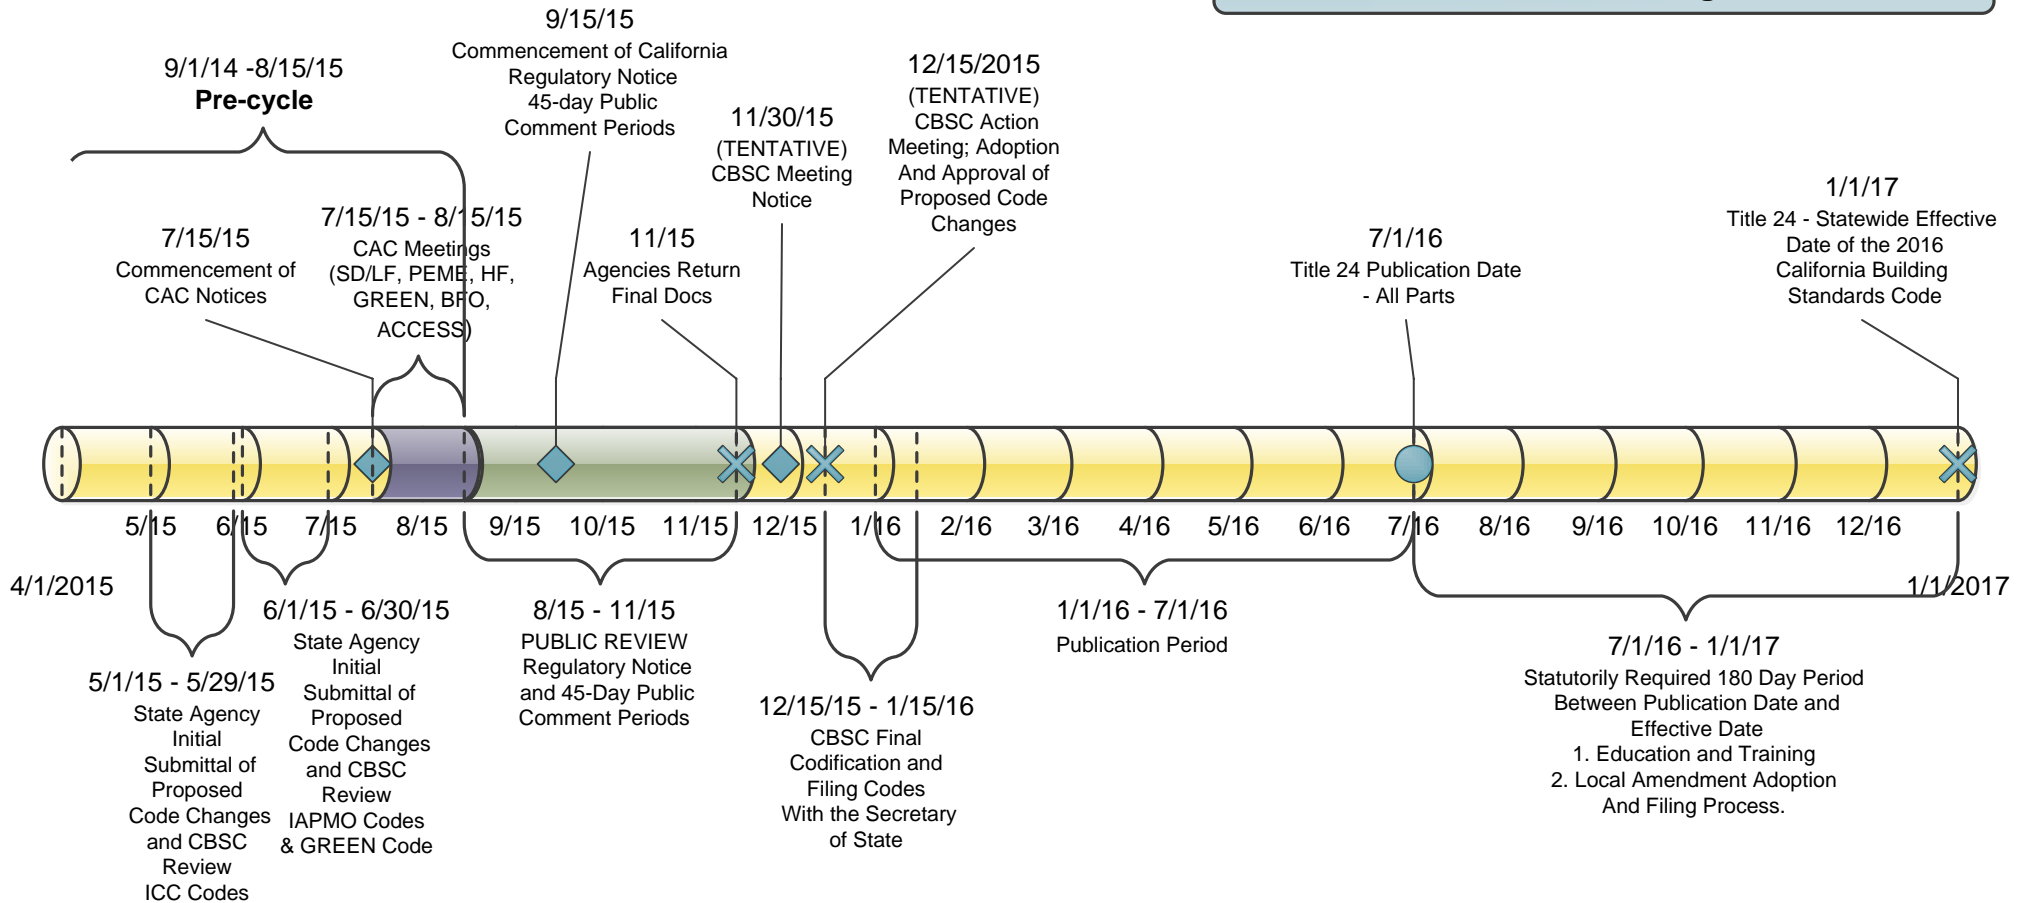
9/15/15
Commencement of California Regulatory Notice 45-day Public Comment Periods

9/1/14 -8/15/15
**Pre-cycle**

12/15/2015
(TENTATIVE)
CBSC Action Meeting; Adoption And Approval of Proposed Code Changes

11/30/15
(TENTATIVE)
CBSC Meeting Notice

1/1/17
Title 24 - Statewide Effective Date of the 2016 California Building Standards Code

7/15/15 - 8/15/15
CAC Meetings (SD/LF, PEME, HF, GREEN, BFO, ACCESS)

7/15/15
Commencement of CAC Notices

11/15
Agencies Return Final Docs

7/1/16
Title 24 Publication Date - All Parts

5/15 6/15 7/15 8/15 9/15 10/15 11/15 12/15 1/16 2/16 3/16 4/16 5/16 6/16 7/16 8/16 9/16 10/16 11/16 12/16

4/1/2015

1/1/2017

6/1/15 - 6/30/15
State Agency Initial Submittal of Proposed Code Changes and CBSC Review IAPMO Codes & GREEN Code

8/15 - 11/15
PUBLIC REVIEW Regulatory Notice and 45-Day Public Comment Periods

1/1/16 - 7/1/16
Publication Period

7/1/16 - 1/1/17
Statutorily Required 180 Day Period Between Publication Date and Effective Date
1. Education and Training
2. Local Amendment Adoption And Filing Process.

5/1/15 - 5/29/15
State Agency Initial Submittal of Proposed Code Changes and CBSC Review ICC Codes

12/15/15 - 1/15/16
CBSC Final Codification and Filing Codes With the Secretary of State